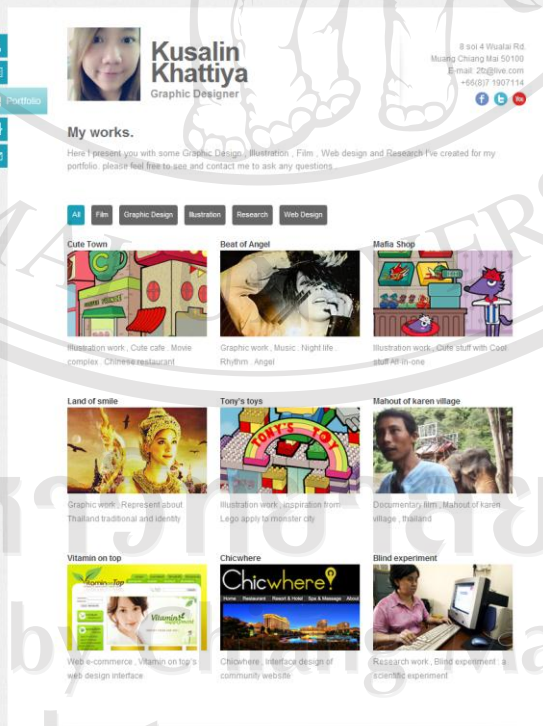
Portfolio

Kusalin Khattiya
Graphic Designer

8 soi 4 Wualai Rd. Muang Chiang Mai 50100
E-mail: 2t@live.com
+66(8)7 1907114

My works.

Here I present you with some Graphic Design , Illustration , Film , Web design and Research I've created for my portfolio. please feel free to see and contact me to ask any questions .

All Film Graphic Design Illustration Research Web Design

Cute Town
Illustration work , Cute cafe , Movie complex , Chinese restaurant

Beat of Angel
Graphic work , Music , Night life , Rhythm , Angel

Mafia Shop
Illustration work , Cute stuff with Cool stuff All-in-one

Land of smile
Graphic work , Represent about Thailand traditional and identity

Tony's toys
Illustration work , inspiration from Lego apply to monster city

Mahout of karen village
Documentary film , Mahout of karen village , thailand

Vitamin on top
Web e-commerce , Vitamin on top's web design interface

Chicwhere
Chicwhere , Interface design of community website

Blind experiment
Research work , Blind experiment : a scientific experiment